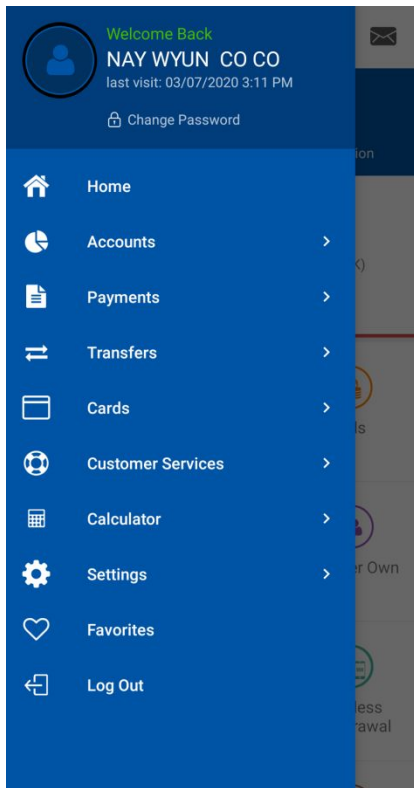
Welcome Back
NAY WYUN CO CO
last visit: 03/07/2020 3:11 PM

Change Password

Home
Accounts
Payments
Transfers
Cards
Customer Services
Calculator
Settings
Favorites
Log Out

ion
X)
ls
er Own
less
rawal